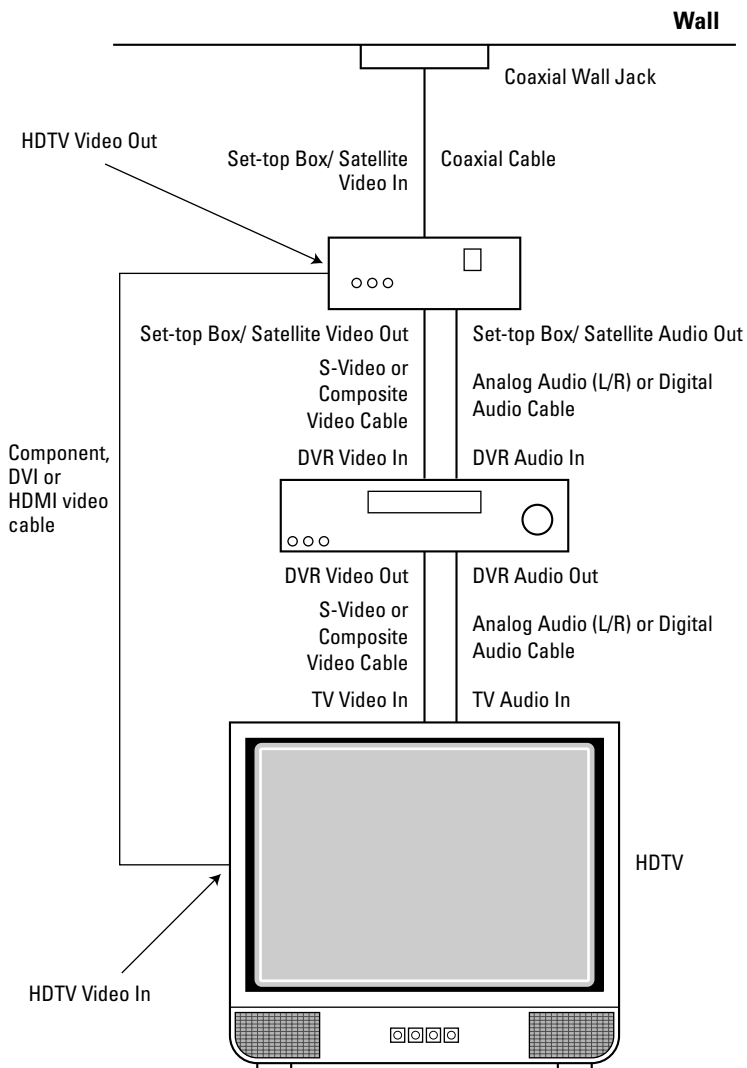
Wall

Coaxial Wall Jack

HDTV Video Out

Set-top Box/ Satellite Video In

Coaxial Cable

Set-top Box/ Satellite Video Out

Set-top Box/ Satellite Audio Out

S-Video or Composite Video Cable

Analog Audio (L/R) or Digital Audio Cable

Component, DVI or HDMI video cable

DVR Video In

DVR Audio In

DVR Video Out

DVR Audio Out

S-Video or Composite Video Cable

Analog Audio (L/R) or Digital Audio Cable

TV Video In

TV Audio In

HDTV

HDTV Video In